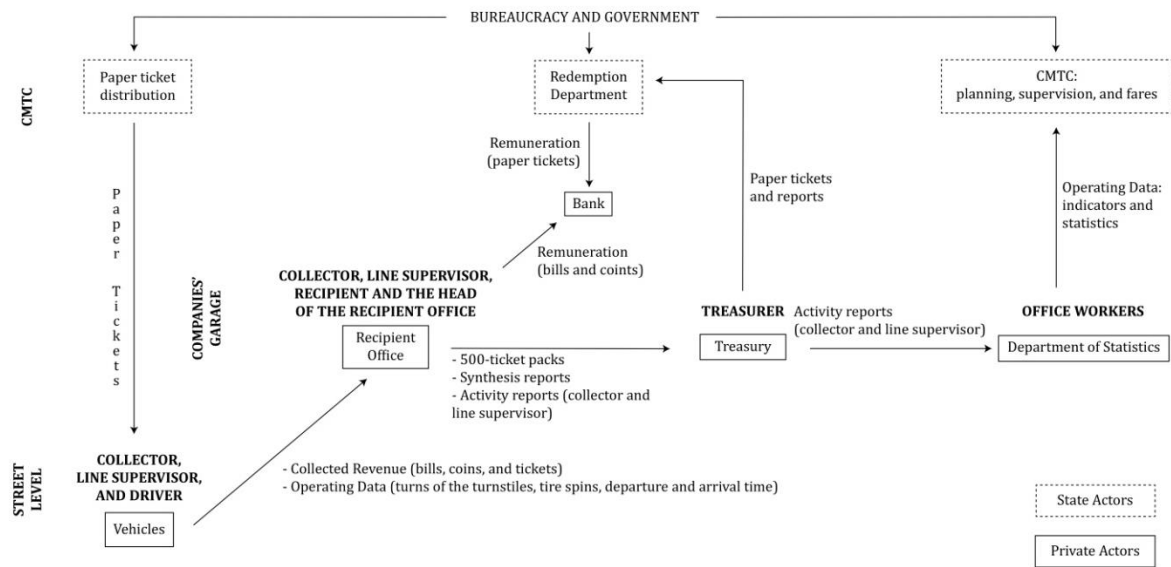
BUREAUCRACY AND GOVERNMENT

CMTC

Paper ticket distribution

Redemption Department

CMTC: planning, supervision, and fares

Paper Tickets

Remuneration (paper tickets)

Bank

Paper tickets and reports

Operating Data: indicators and statistics

Remuneration (bills and coints)

COMPANIES' GARAGE

COLLECTOR, LINE SUPERVISOR, RECIPIENT AND THE HEAD OF THE RECIPIENT OFFICE

Recipient Office

TREASURER

Activity reports (collector and line supervisor)

OFFICE WORKERS

Treasury

Department of Statistics

- 500-ticket packs
- Synthesis reports
- Activity reports (collector and line supervisor)

STREET LEVEL

COLLECTOR, LINE SUPERVISOR, AND DRIVER

Vehicles

- Collected Revenue (bills, coins, and tickets)
- Operating Data (turns of the turnstiles, tire spins, departure and arrival time)

State Actors

Private Actors